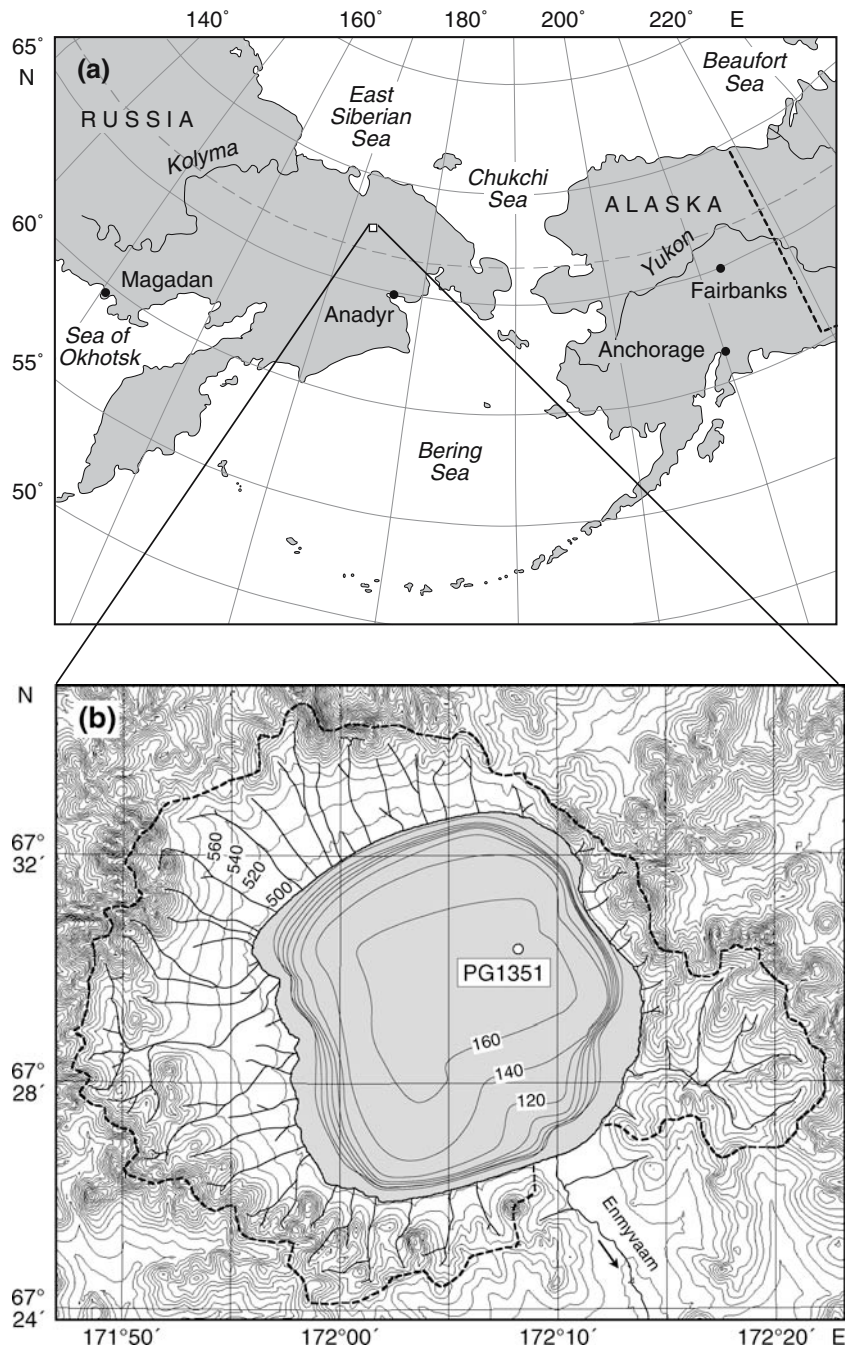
140˚ 160˚ 180˚ 200˚ 220˚ E

65˚ N

(a)

RUSSIA

Kolyma

East Siberian Sea

Chukchi Sea

Beaufort Sea

ALASKA

Yukon

60˚

Magadan

Anadyr

Fairbanks

Sea of Okhotsk

Anchorage

55˚

Bering Sea

50˚

N

(b)

67˚ 32´

560

540

520

500

PG1351

160

140

120

67˚ 28´

Enmyvaam

67˚ 24´

171°50´ 172°00´ 172°10´ 172°20´ E